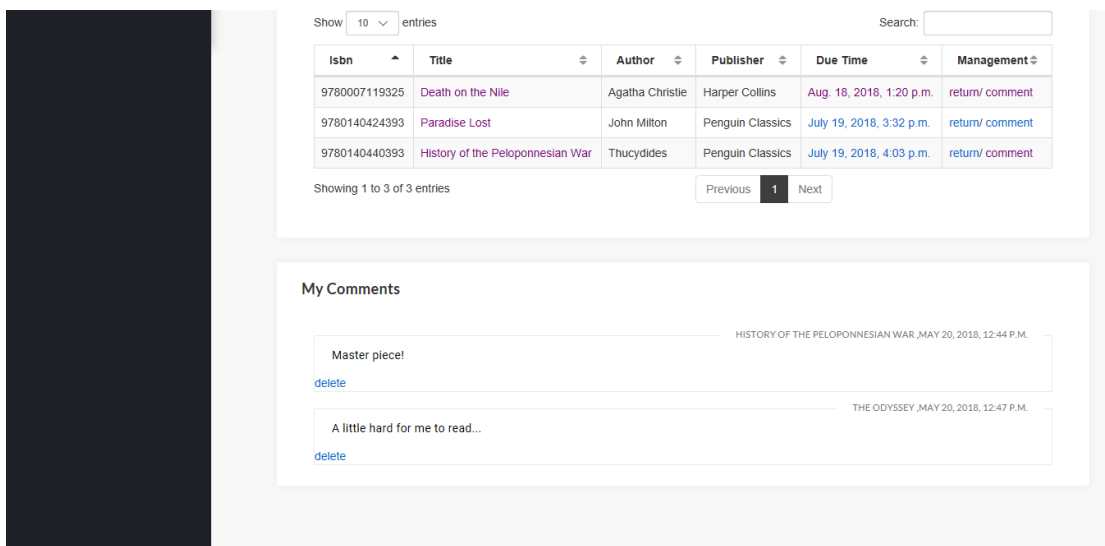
Show 10 entries

Search:

| Isbn | Title | Author | Publisher | Due Time | Management |
|---|---|---|---|---|---|
| 9780007119325 | Death on the Nile | Agatha Christie | Harper Collins | Aug. 18, 2018, 1:20 p.m. | return/ comment |
| 9780140424393 | Paradise Lost | John Milton | Penguin Classics | July 19, 2018, 3:32 p.m. | return/ comment |
| 9780140440393 | History of the Peloponnesian War | Thucydides | Penguin Classics | July 19, 2018, 4:03 p.m. | return/ comment |

Showing 1 to 3 of 3 entries

Previous 1 Next

My Comments

HISTORY OF THE PELOPONNESIAN WAR ,MAY 20, 2018, 12:44 P.M.

Master piece!

delete

THE ODYSSEY ,MAY 20, 2018, 12:47 P.M.

A little hard for me to read...

delete